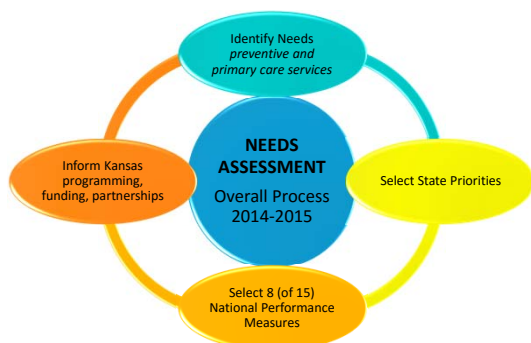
NEEDS ASSESSMENT
Overall Process 2014-2015

Identify Needs
preventive and primary care services

Select State Priorities

Select 8 (of 15) National Performance Measures

Inform Kansas programming, funding, partnerships